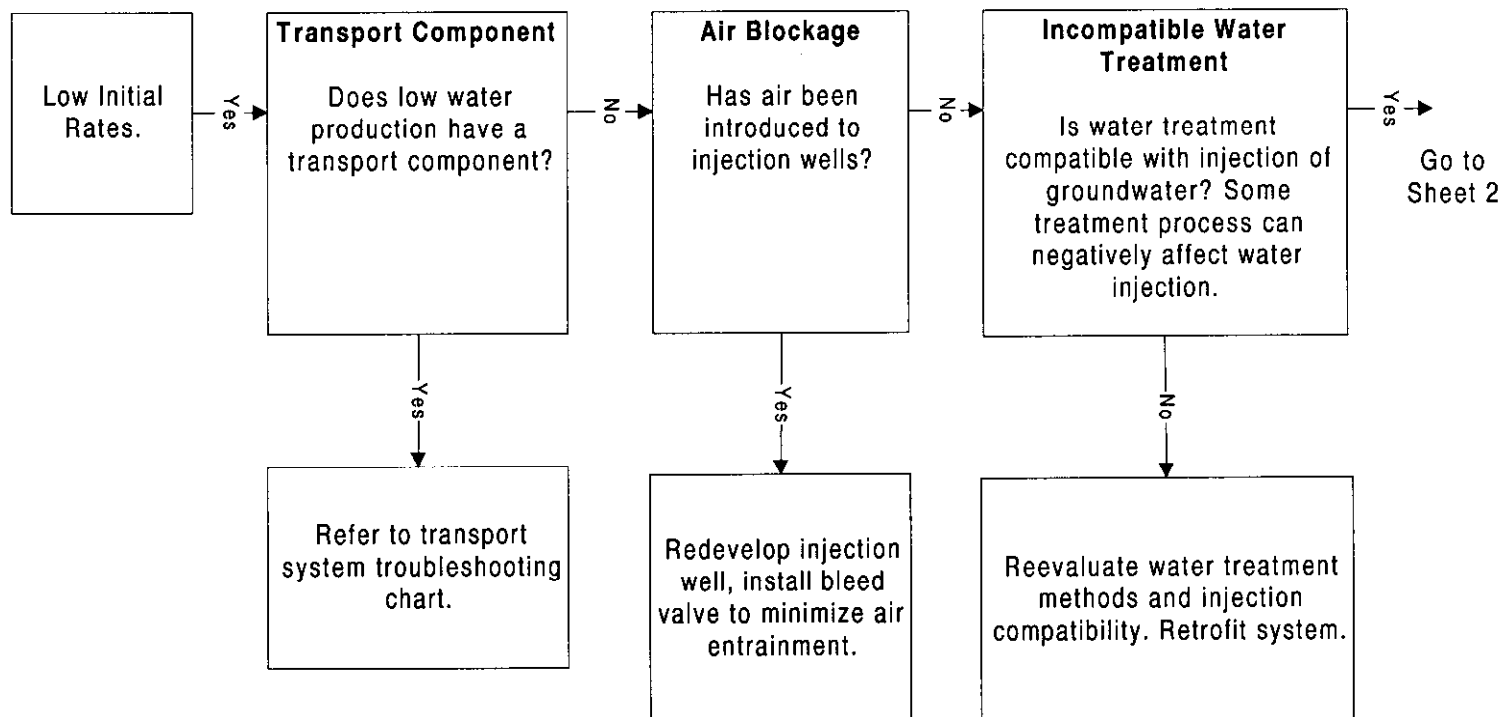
Low Initial Rates.

Yes

Transport Component

Does low water production have a transport component?

No

Air Blockage

Has air been introduced to injection wells?

No

Incompatible Water Treatment

Is water treatment compatible with injection of groundwater? Some treatment process can negatively affect water injection.

Yes

Go to Sheet 2

Yes

Refer to transport system troubleshooting chart.

Yes

Redevelop injection well, install bleed valve to minimize air entrainment.

No

Reevaluate water treatment methods and injection compatibility. Retrofit system.